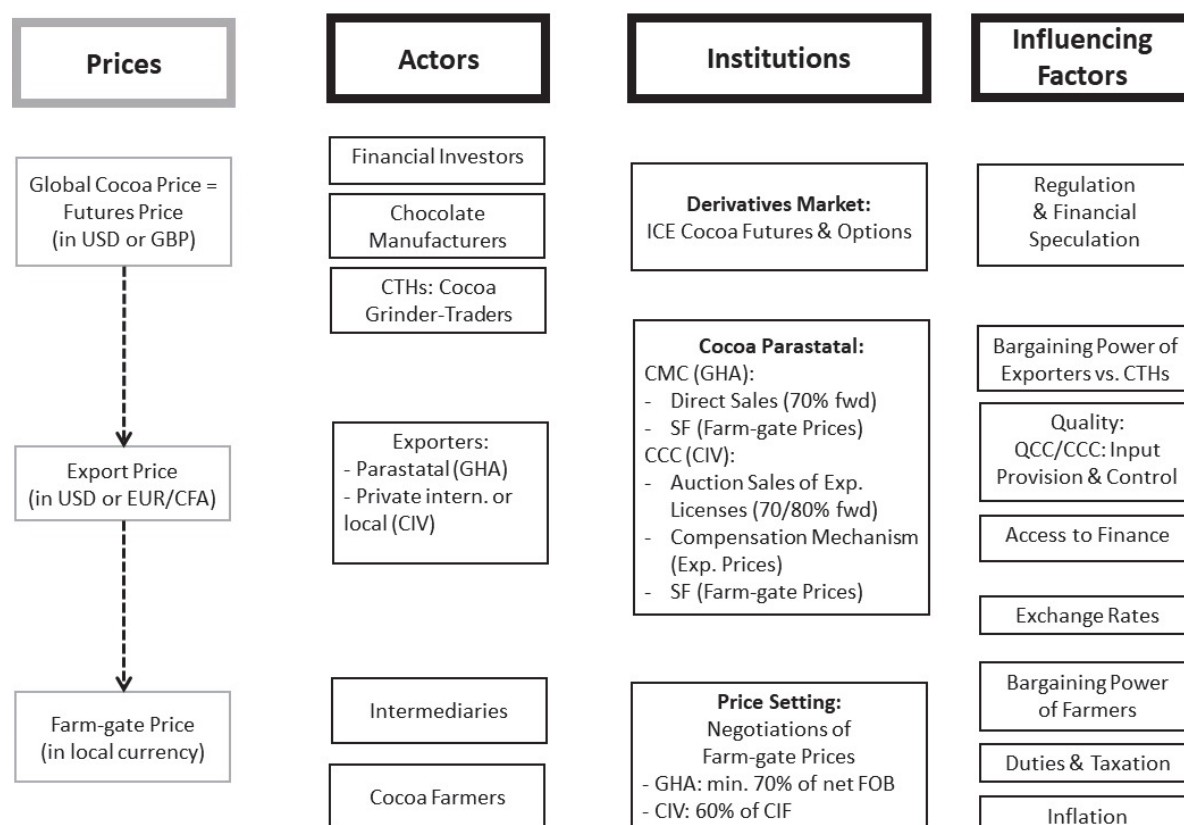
Prices

Global Cocoa Price = Futures Price (in USD or GBP)

Export Price (in USD or EUR/CFA)

Farm-gate Price (in local currency)

Actors

Financial Investors

Chocolate Manufacturers

CTHs: Cocoa Grinder-Traders

Exporters:
- Parastatal (GHA)
- Private intern. or local (CIV)

Intermediaries

Cocoa Farmers

Institutions

**Derivatives Market:**
ICE Cocoa Futures & Options

**Cocoa Parastatal:**
CMC (GHA):
- Direct Sales (70% fwd)
- SF (Farm-gate Prices)
CCC (CIV):
- Auction Sales of Exp. Licenses (70/80% fwd)
- Compensation Mechanism (Exp. Prices)
- SF (Farm-gate Prices)

**Price Setting:**
Negotiations of Farm-gate Prices
- GHA: min. 70% of net FOB
- CIV: 60% of CIF

Influencing Factors

Regulation & Financial Speculation

Bargaining Power of Exporters vs. CTHs

Quality: QCC/CCC: Input Provision & Control

Access to Finance

Exchange Rates

Bargaining Power of Farmers

Duties & Taxation

Inflation